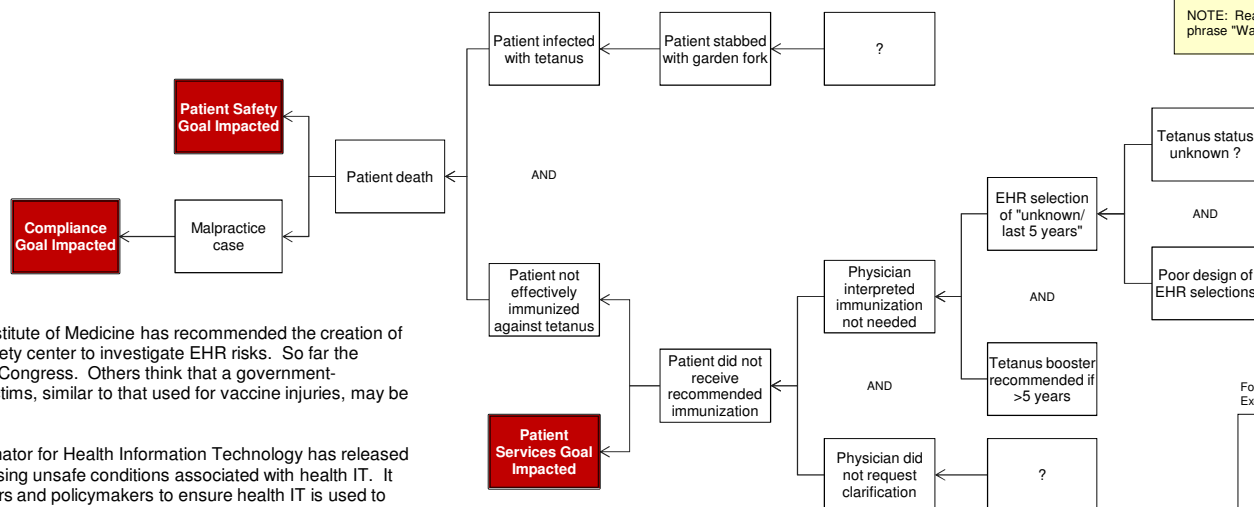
Patient Safety Goal Impacted

Compliance Goal Impacted

Malpractice case

Patient death

Patient infected with tetanus

Patient stabbed with garden fork

?

AND

Patient not effectively immunized against tetanus

Patient Services Goal Impacted

Patient did not receive recommended immunization

Physician interpreted immunization not needed

AND

Physician did not request clarification

?

EHR selection of "unknown/ last 5 years"

AND

Tetanus booster recommended if >5 years

Tetanus status unknown ?

AND

Poor design of EHR selections

NOTE: Rea phrase "Wa

Fo Ex

stitute of Medicine has recommended the creation of ety center to investigate EHR risks. So far the Congress. Others think that a government- tims, similar to that used for vaccine injuries, may be

nator for Health Information Technology has released sing unsafe conditions associated with health IT. It rs and policymakers to ensure health IT is used to